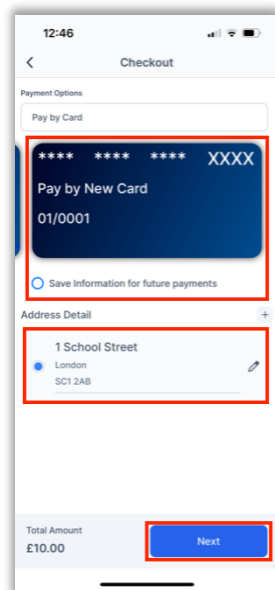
12:46

<

Checkout

Payment Options

Pay by Card

**** **** **** XXXX

Pay by New Card

01/0001

Save Information for future payments

Address Detail

+

1 School Street

London

SC1 2AB

Total Amount

£10.00

Next